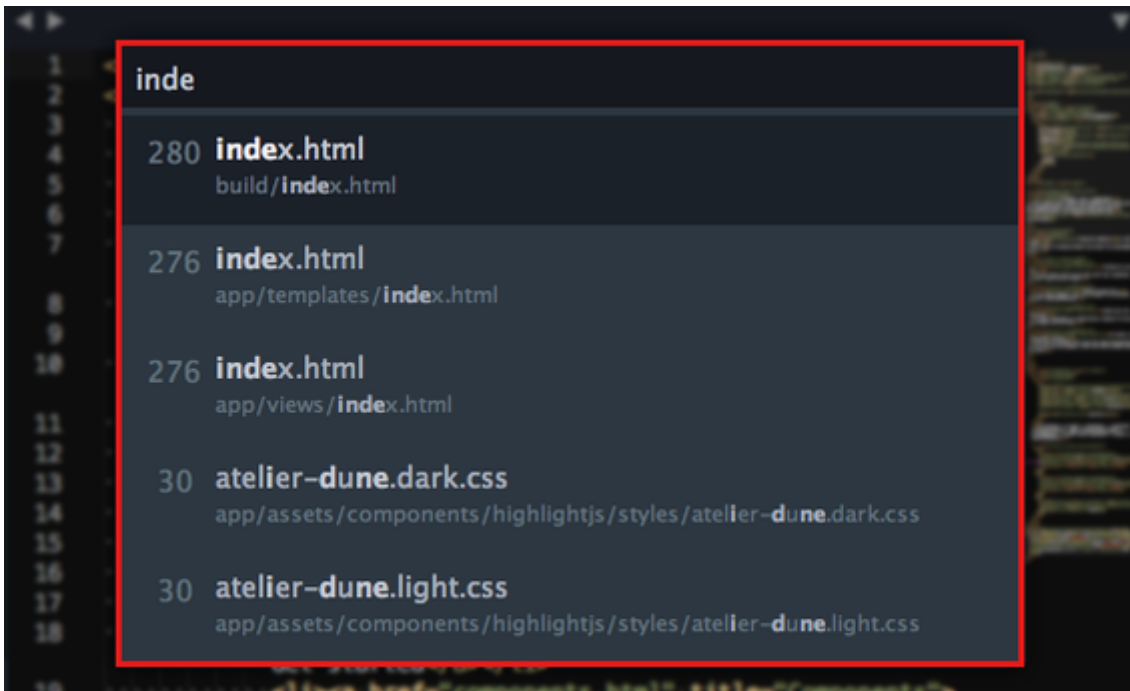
inde

280 index.html
build/index.html

276 index.html
app/templates/index.html

276 index.html
app/views/index.html

30 atelier-dune.dark.css
app/assets/components/highlightjs/styles/atelier-dune.dark.css

30 atelier-dune.light.css
app/assets/components/highlightjs/styles/atelier-dune.light.css